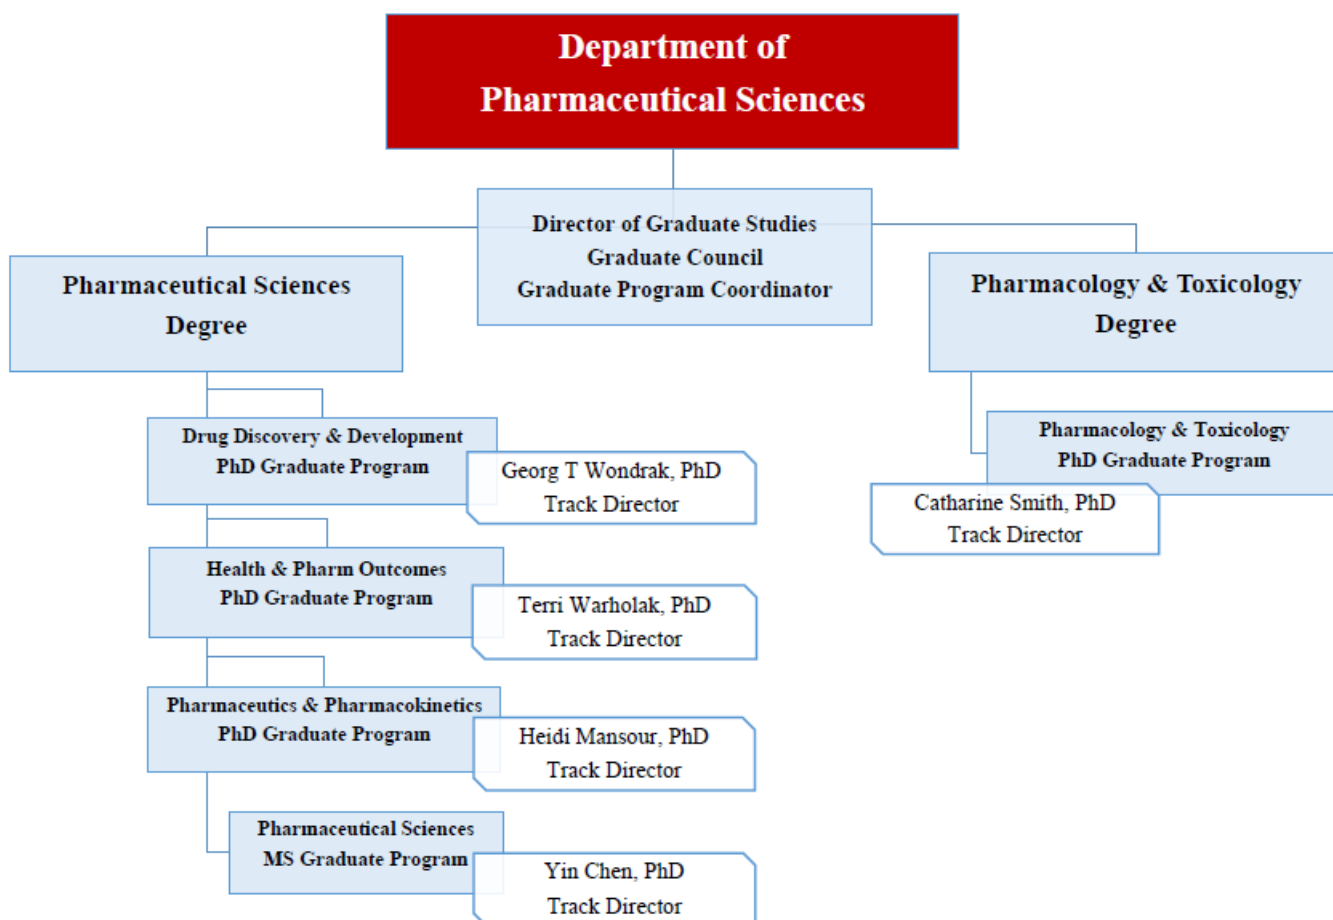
Department of
Pharmaceutical Sciences

Director of Graduate Studies
Graduate Council
Graduate Program Coordinator

Pharmaceutical Sciences
Degree

Drug Discovery & Development
PhD Graduate Program

Georg T Wondrak, PhD
Track Director

Health & Pharm Outcomes
PhD Graduate Program

Terri Warholak, PhD
Track Director

Pharmaceutics & Pharmacokinetics
PhD Graduate Program

Heidi Mansour, PhD
Track Director

Pharmaceutical Sciences
MS Graduate Program

Yin Chen, PhD
Track Director

Pharmacology & Toxicology
Degree

Pharmacology & Toxicology
PhD Graduate Program

Catharine Smith, PhD
Track Director